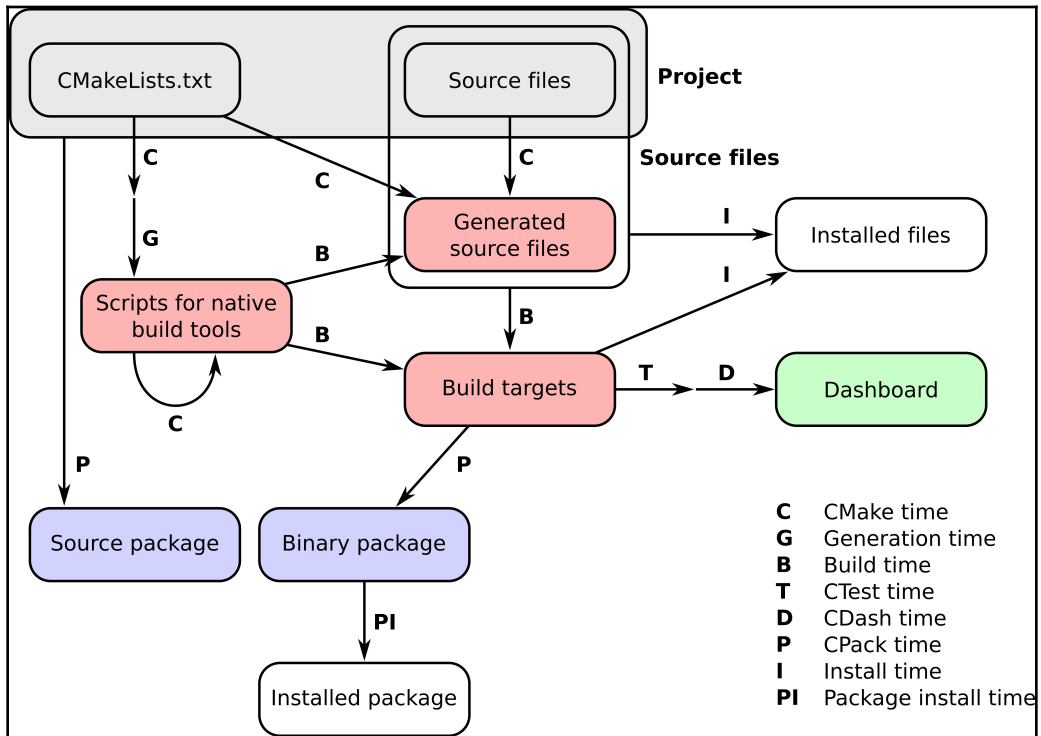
CMakeLists.txt

Source files

Project

Source files

C

C

C

G

Generated source files

I

Installed files

B

I

Scripts for native build tools

B

B

Build targets

T

D

Dashboard

C

P

P

Source package

Binary package

PI

Installed package

C CMake time
G Generation time
B Build time
T CTest time
D CDash time
P CPack time
I Install time
PI Package install time